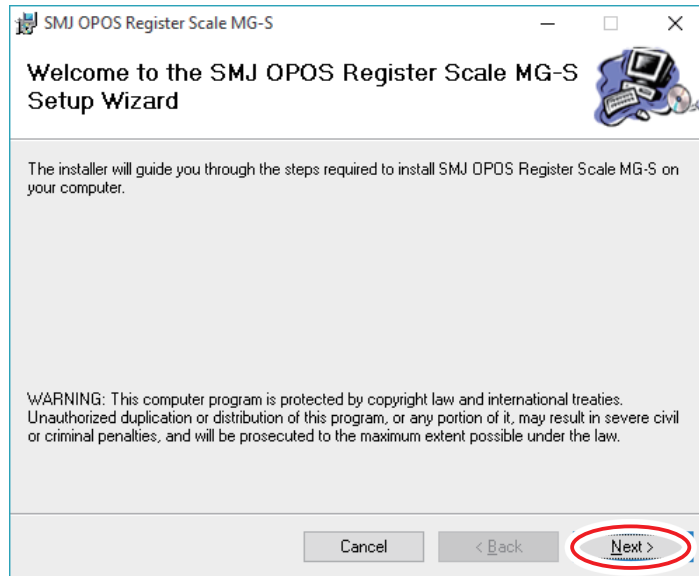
SMJ OPOS Register Scale MG-S

Welcome to the SMJ OPOS Register Scale MG-S Setup Wizard

The installer will guide you through the steps required to install SMJ OPOS Register Scale MG-S on your computer.

WARNING: This computer program is protected by copyright law and international treaties. Unauthorized duplication or distribution of this program, or any portion of it, may result in severe civil or criminal penalties, and will be prosecuted to the maximum extent possible under the law.

Cancel

< Back

Next >